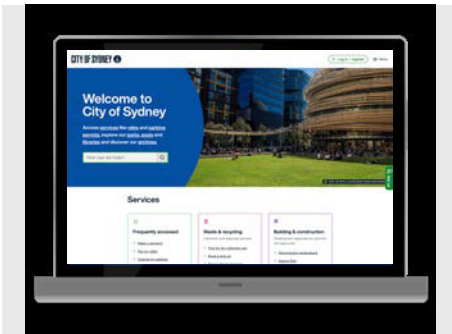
CITY OF SYDNEY

Log in / register

Menu

Welcome to City of Sydney

Access services like rates and parking permits, explore our parks, pools and libraries and discover our archives.

How can we help?

Services

Frequently accessed

Waste & recycling

Building & construction